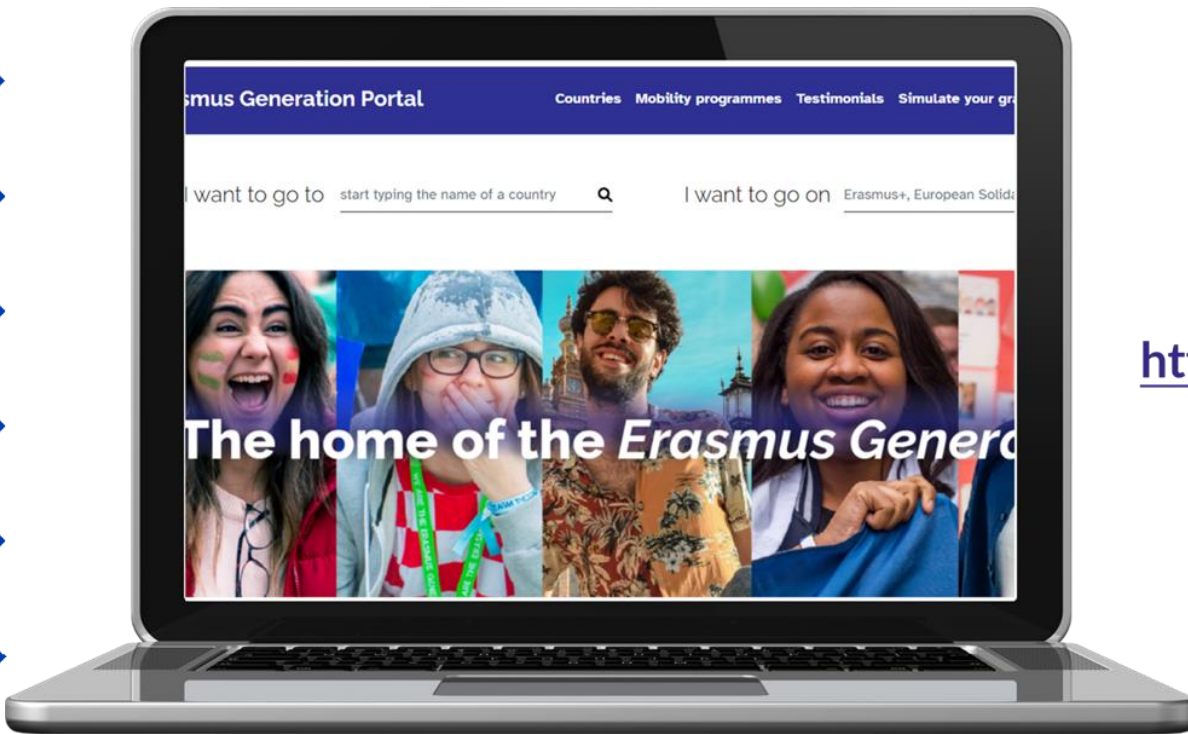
smus Generation Portal

Countries Mobility programmes Testimonials Simulate your gr

I want to go to start typing the name of a country

I want to go on Erasmus+, European Solida

The home of the *Erasmus Genera*

ht